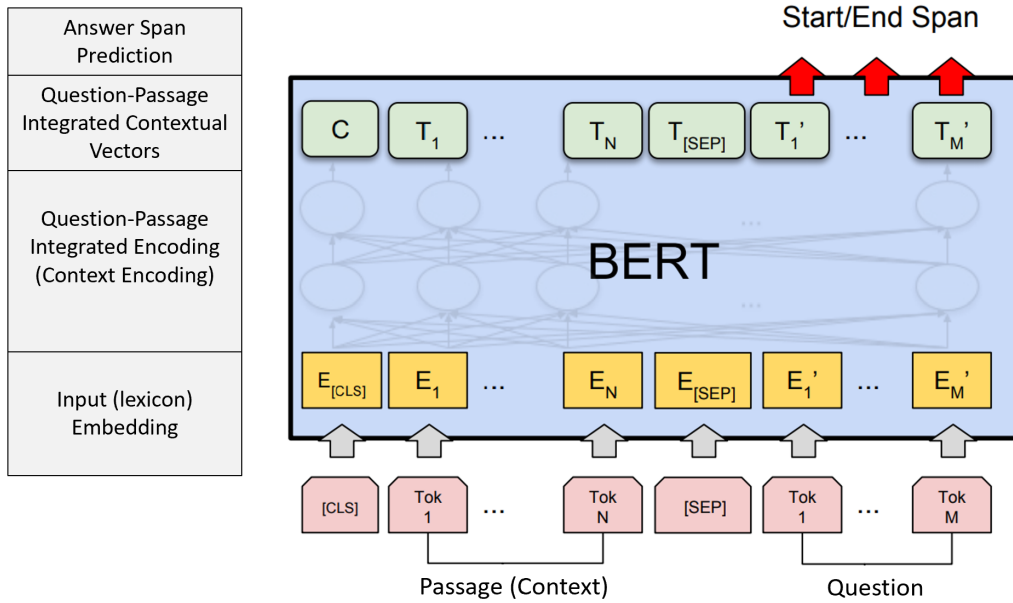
Answer Span Prediction

Question-Passage Integrated Contextual Vectors

Question-Passage Integrated Encoding (Context Encoding)

Input (lexicon) Embedding

Start/End Span

C $T_1$ ... $T_N$ $T_{[SEP]}$ $T_1'$ ... $T_M'$

BERT

$E_{[CLS]}$ $E_1$ ... $E_N$ $E_{[SEP]}$ $E_1'$ ... $E_M'$

[CLS] Tok 1 ... Tok N [SEP] Tok 1 ... Tok M

Passage (Context)

Question